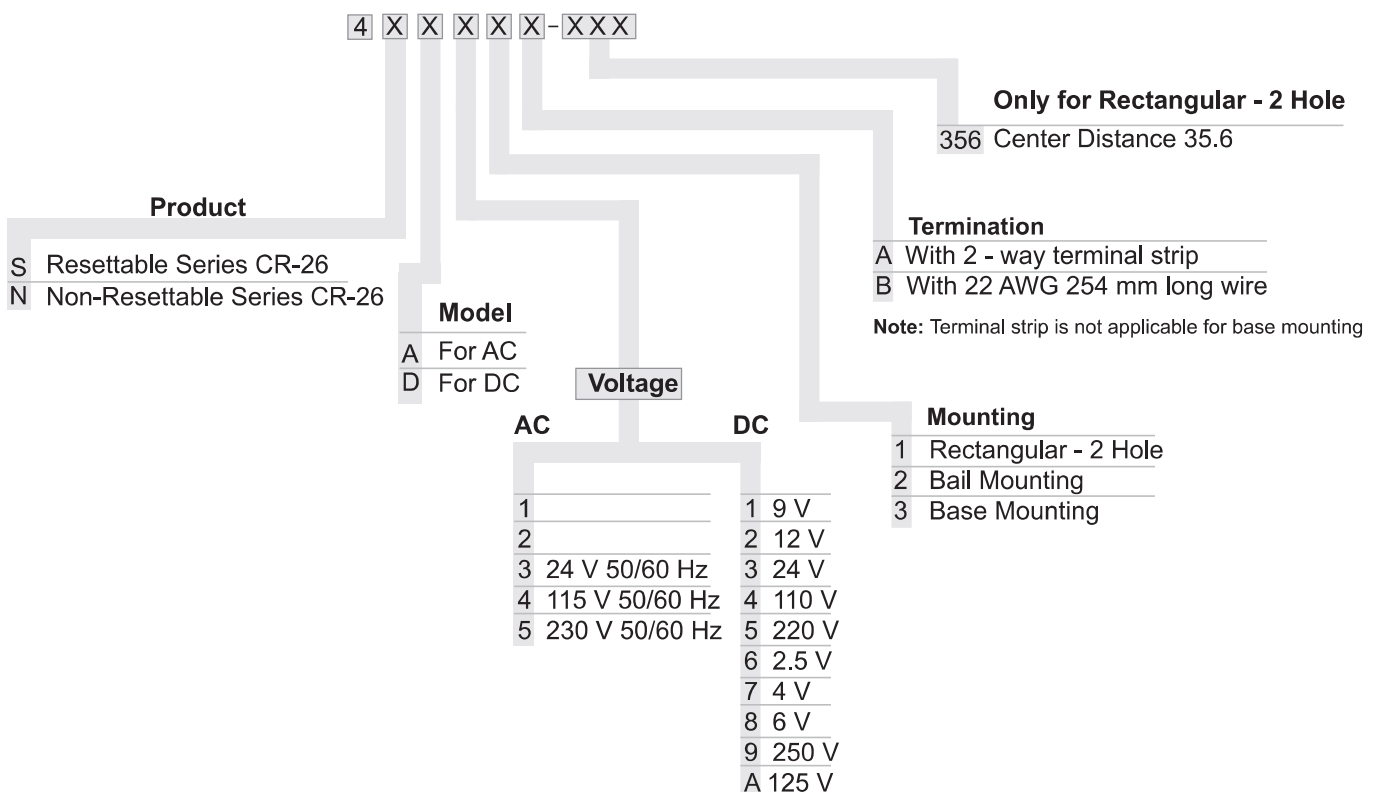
4 X X X X X - XXX

Only for Rectangular - 2 Hole
356 Center Distance 35.6

Product
S Resettable Series CR-26
N Non-Resettable Series CR-26

Termination
A With 2 - way terminal strip
B With 22 AWG 254 mm long wire

Note: Terminal strip is not applicable for base mounting

Model
A For AC
D For DC

Voltage

AC
1
2
3 24 V 50/60 Hz
4 115 V 50/60 Hz
5 230 V 50/60 Hz

DC
1 9 V
2 12 V
3 24 V
4 110 V
5 220 V
6 2.5 V
7 4 V
8 6 V
9 250 V
A 125 V

Mounting
1 Rectangular - 2 Hole
2 Bail Mounting
3 Base Mounting